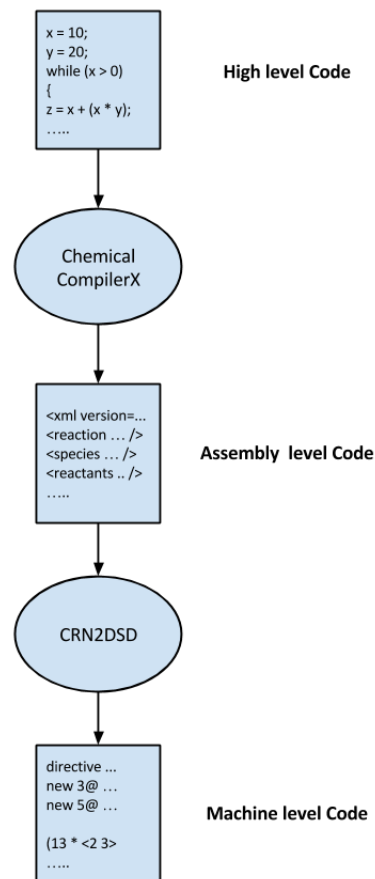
x = 10;
y = 20;
while (x > 0)
{
z = x + (x * y);
…..

High level Code

Chemical CompilerX

<xml version=...
<reaction … />
<species … />
<reactants .. />
…..

Assembly level Code

CRN2DSD

directive …
new 3@ …
new 5@ …

(13 * <2 3>
…..

Machine level Code